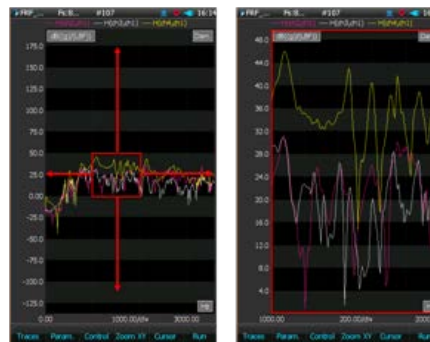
FRF Pc:B... #107 16:14
H1(f)(Ch1) — H2(f)(Ch1) — H3(f)(Ch1)
dB(g)/(N²) Dam
175.0
150.0
125.0
100.0
75.0
50.0
25.0
0.00
-25.0
-50.0
-75.0
-100.0
-125.0
Hz
0.00 1000.00/div 3000.00
Traces Param. Control Zoom XY Cursor Run

FRF Pc:B... #107 16
H1(f)(Ch1) — H2(f)(Ch1) — H3(f)(Ch1)
dB(g)/(N²) Dam
48.0
44.0
40.0
36.0
32.0
28.0
24.0
20.0
16.0
12.0
8.0
4.0
1000.00 200.00/div 2000
Traces Param. Control Zoom XY Cursor Run